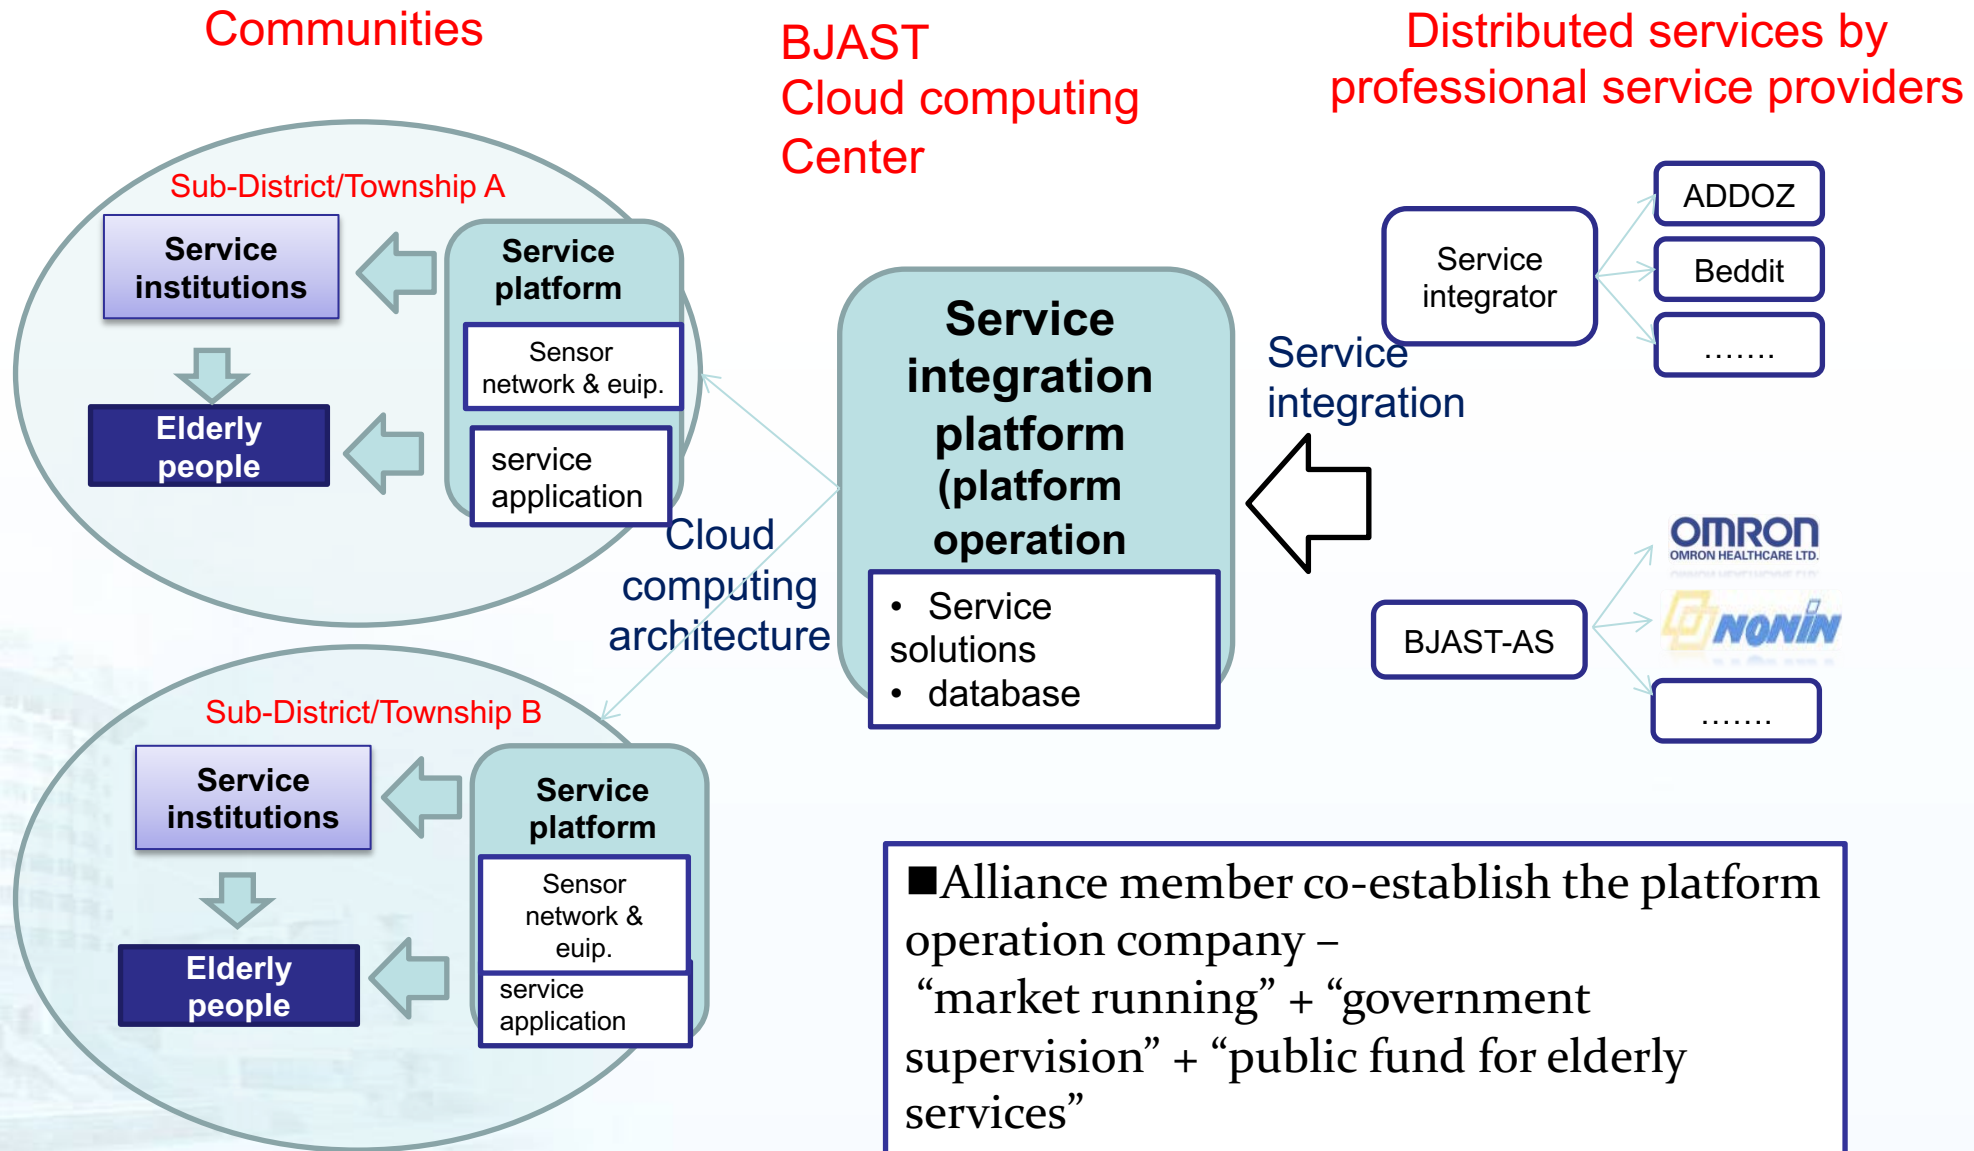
Communities

BJAST Cloud computing Center

Distributed services by professional service providers

Sub-District/Township A

Service institutions

Service platform

Sensor network & euip.

Elderly people

service application

Cloud computing architecture

Service integration platform (platform operation

• Service solutions
• database

Service integration

Service integrator

ADDOZ

Beddit

.......

BJAST-AS

OMRON
OMRON HEALTHCARE LTD.

NONIN

.......

Sub-District/Township B

Service institutions

Service platform

Sensor network & euip.

Elderly people

service application

■Alliance member co-establish the platform operation company –
“market running” + “government supervision” + “public fund for elderly services”